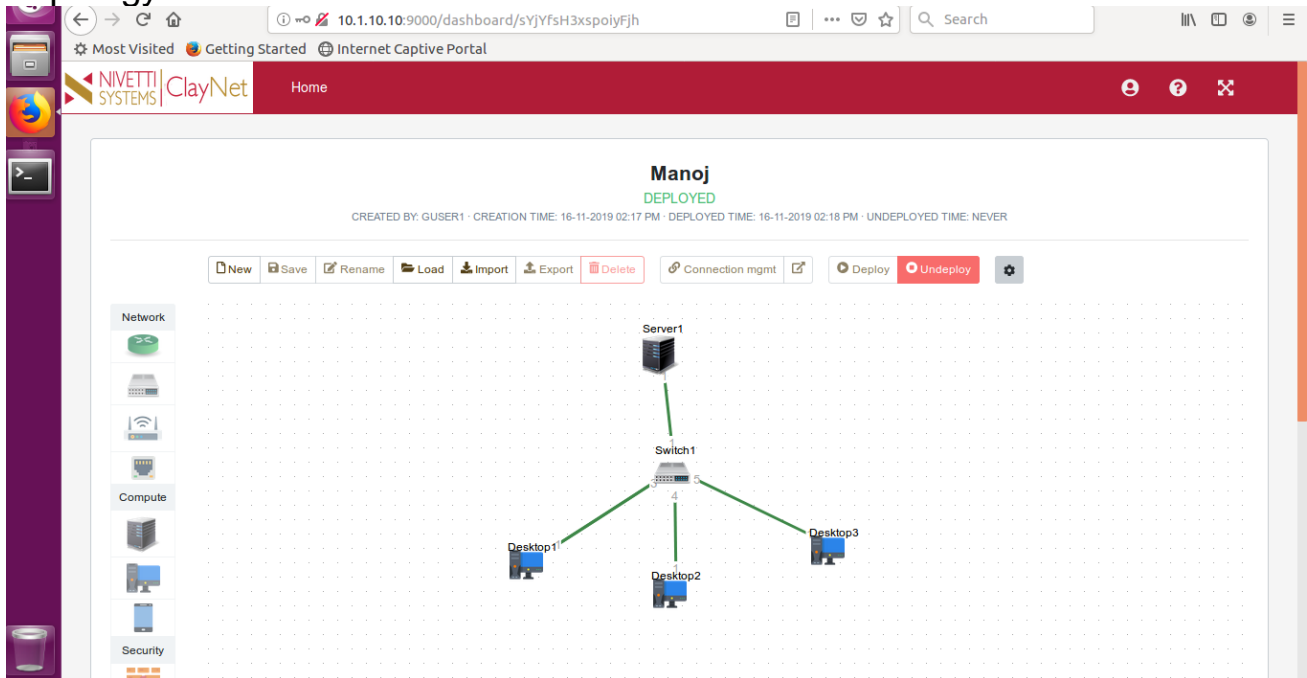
10.1.10.10:9000/dashboard/sYjYfsH3xspoiyFjh

Search

Most Visited Getting Started Internet Captive Portal

NIVETTI SYSTEMS ClayNet

Home

Manoj

DEPLOYED

CREATED BY: GUSER1 · CREATION TIME: 16-11-2019 02:17 PM · DEPLOYED TIME: 16-11-2019 02:18 PM · UNDEPLOYED TIME: NEVER

New Save Rename Load Import Export Delete Connection mgmt Deploy Undeploy

Network

Compute

Security

Server1

1

1

Switch1

3 4 5

1

Desktop1

1

Desktop2

Desktop3